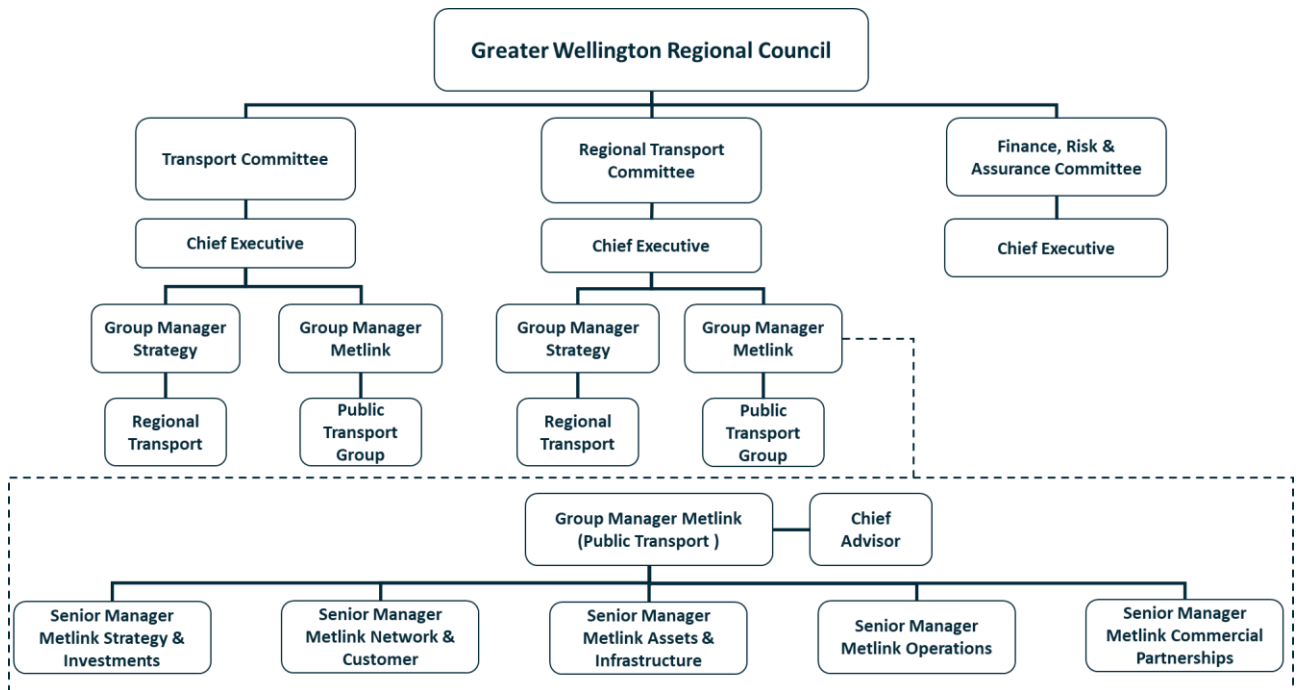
Greater Wellington Regional Council

Transport Committee

Chief Executive

Group Manager Strategy

Regional Transport

Group Manager Metlink

Public Transport Group

Regional Transport Committee

Chief Executive

Group Manager Strategy

Regional Transport

Group Manager Metlink

Public Transport Group

Finance, Risk & Assurance Committee

Chief Executive

Group Manager Metlink (Public Transport )

Chief Advisor

Senior Manager Metlink Strategy & Investments

Senior Manager Metlink Network & Customer

Senior Manager Metlink Assets & Infrastructure

Senior Manager Metlink Operations

Senior Manager Metlink Commercial Partnerships